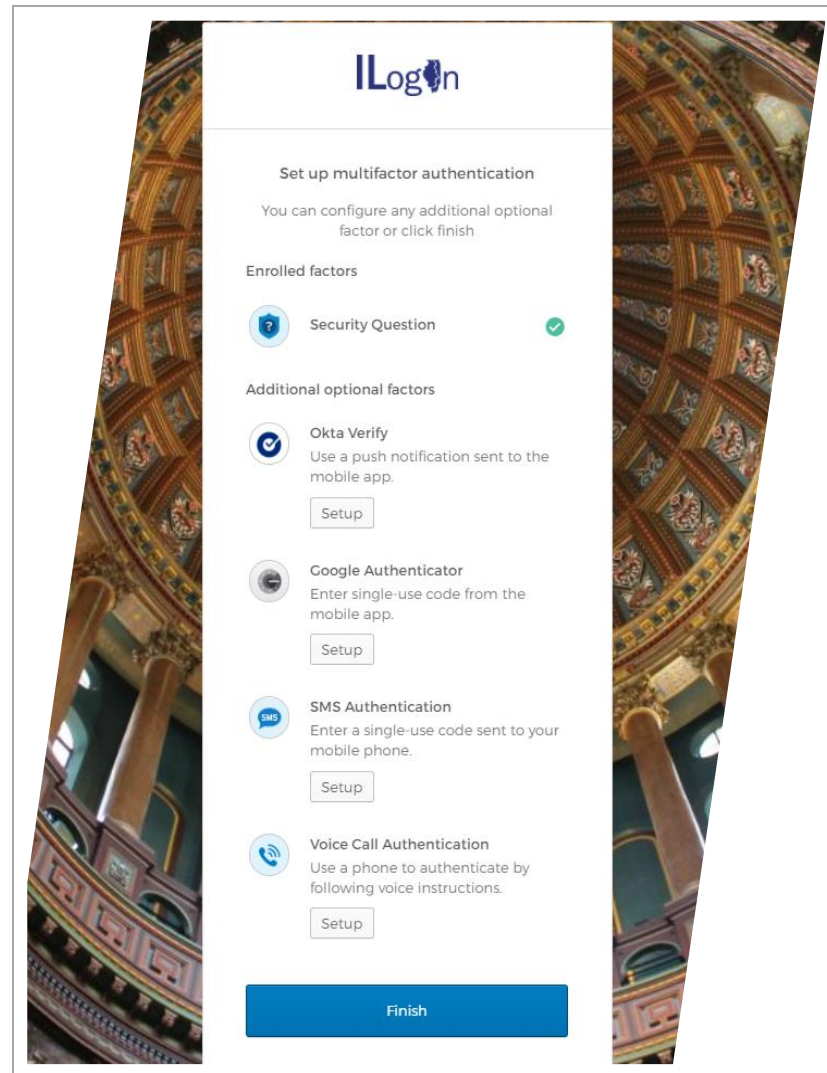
ILogin

Set up multifactor authentication

You can configure any additional optional factor or click finish

Enrolled factors

Security Question

Additional optional factors

Okta Verify
Use a push notification sent to the mobile app.

Setup

Google Authenticator
Enter single-use code from the mobile app.

Setup

SMS
SMS Authentication
Enter a single-use code sent to your mobile phone.

Setup

Voice Call Authentication
Use a phone to authenticate by following voice instructions.

Setup

Finish